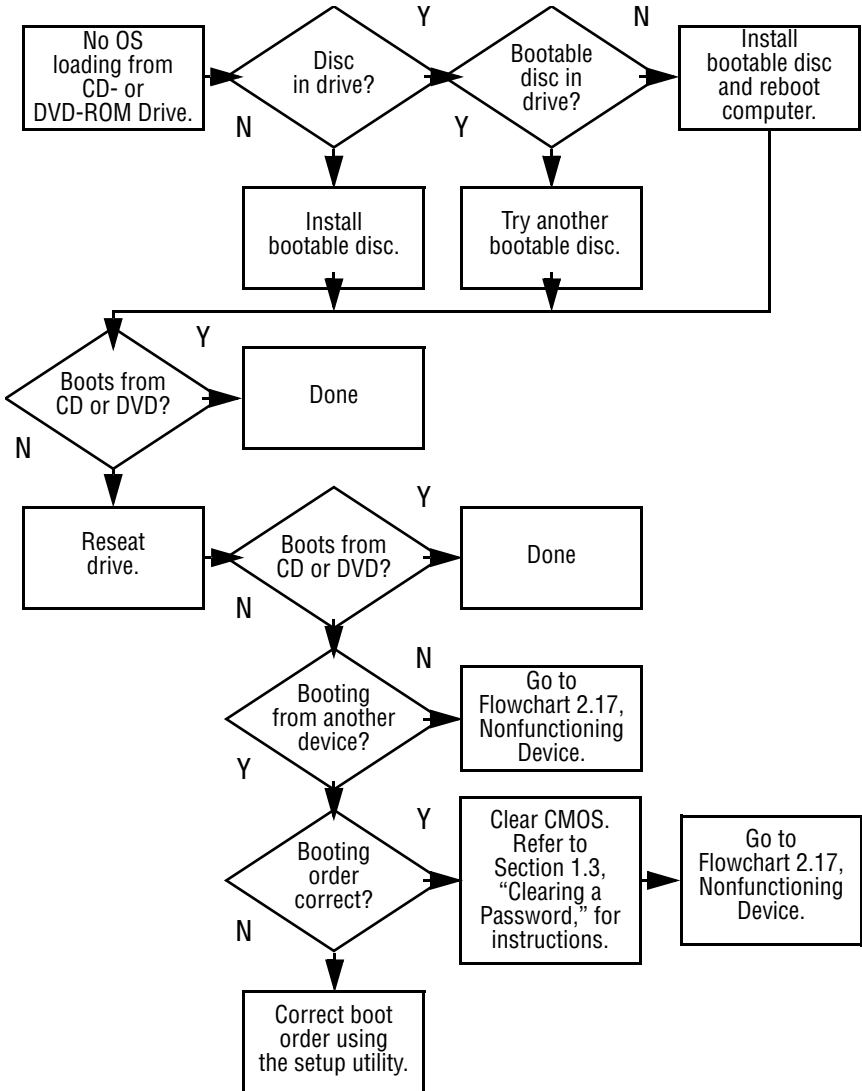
No OS loading from CD- or DVD-ROM Drive.

Disc in drive?

Y

N

Bootable disc in drive?

N

Y

Install bootable disc and reboot computer.

Install bootable disc.

Try another bootable disc.

Y

Boots from CD or DVD?

Done

N

Reseat drive.

Y

Boots from CD or DVD?

Done

N

N

Booting from another device?

Go to Flowchart 2.17, Nonfunctioning Device.

Y

Y

Booting order correct?

Clear CMOS. Refer to Section 1.3, "Clearing a Password," for instructions.

Go to Flowchart 2.17, Nonfunctioning Device.

N

Correct boot order using the setup utility.